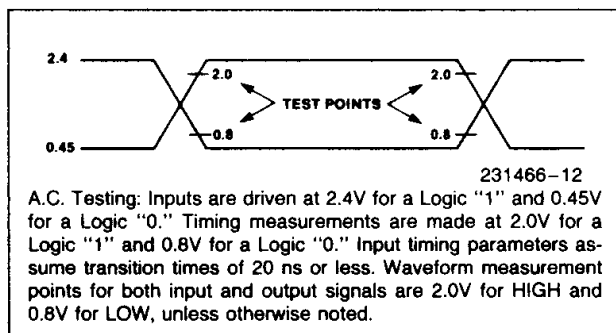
2.4
0.45
2.0
0.8
TEST POINTS
2.0
0.8

231466–12

A.C. Testing: Inputs are driven at 2.4V for a Logic "1" and 0.45V for a Logic "0." Timing measurements are made at 2.0V for a Logic "1" and 0.8V for a Logic "0." Input timing parameters assume transition times of 20 ns or less. Waveform measurement points for both input and output signals are 2.0V for HIGH and 0.8V for LOW, unless otherwise noted.